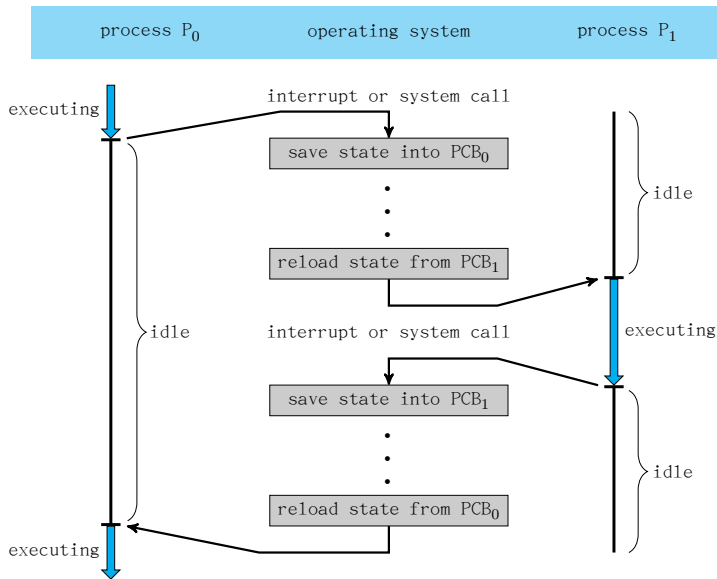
process $P_0$

operating system

process $P_1$

executing

interrupt or system call

save state into $PCB_0$

•
•
•

idle

reload state from $PCB_1$

idle

interrupt or system call

executing

save state into $PCB_1$

•
•
•

idle

reload state from $PCB_0$

executing